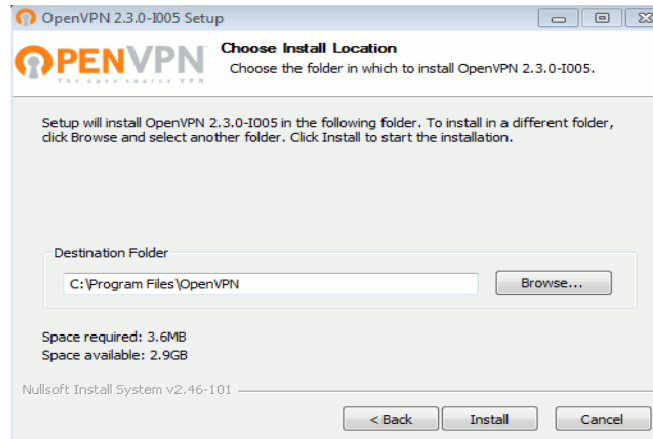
OpenVPN 2.3.0-I005 Setup

OPENVPN
The open source VPN

Choose Install Location
Choose the folder in which to install OpenVPN 2.3.0-I005.

Setup will install OpenVPN 2.3.0-I005 in the following folder. To install in a different folder, click Browse and select another folder. Click Install to start the installation.

Destination Folder
C:\Program Files\OpenVPN
Browse...

Space required: 3.6MB
Space available: 2.9GB

Nullsoft Install System v2.46-101

< Back
Install
Cancel